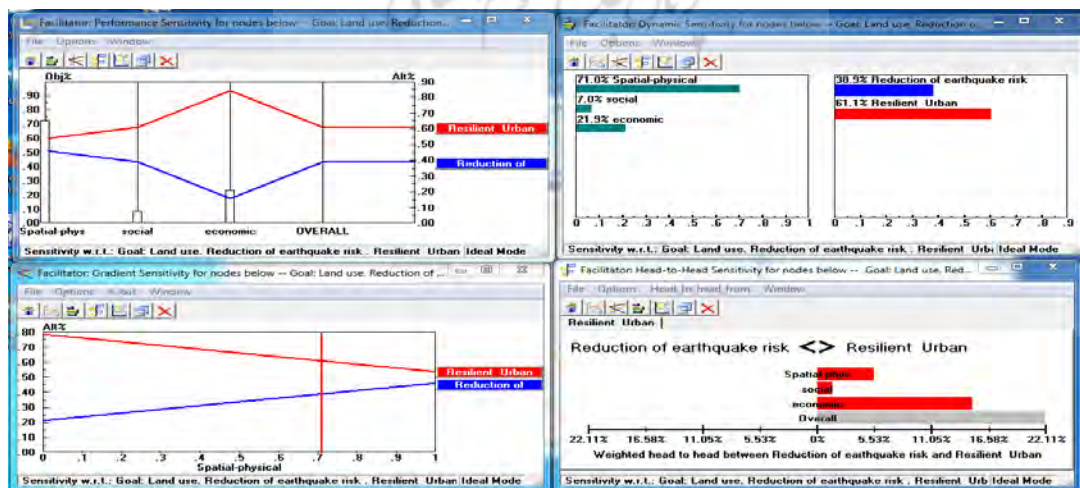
Facilitator: Performance Sensitivity for nodes below -- Goal: Land use. Reduction...

File Options Window

Obj%

Alt%

.90 .80 .70 .60 .50 .40 .30 .20 .10 .00

90 80 70 60 50 40 30 20 10 .00

Resilient Urban

Reduction of

Spatial-phys social economic OVERALL

Sensitivity w.r.t.: Goal: Land use. Reduction of earthquake risk . Resilient Urban Ideal Mode

Facilitator: Dynamic Sensitivity for nodes below -- Goal: Land use. Reduction o...

File Options Window

71.0% Spatial-physical

7.0% social

21.9% economic

0 .1 .2 .3 .4 .5 .6 .7 .8 .9 1

38.9% Reduction of earthquake risk

61.1% Resilient Urban

0 .1 .2 .3 .4 .5 .6 .7 .8 .9

Sensitivity w.r.t.: Goal: Land use. Reduction of earthquake risk . Resilient Urb Ideal Mode

Facilitator: Gradient Sensitivity for nodes below -- Goal: Land use. Reduction of ...

File Options X-Axis Window

Alt%

80 70 60 50 40 30 20 10 .00

Resilient Urban

Reduction of

0 .1 .2 .3 .4 .5 .6 .7 .8 .9 1

Spatial-physical

Sensitivity w.r.t.: Goal: Land use. Reduction of earthquake risk . Resilient Urban Ideal Mode

Facilitator: Head-to-Head Sensitivity for nodes below -- Goal: Land use. Red...

File Options Head to head from Window

Resilient Urban

Reduction of earthquake risk <> Resilient Urban

Spatial-phys

social

economic

Overall

22.11% 16.58% 11.05% 5.53% 0% 5.53% 11.05% 16.58% 22.11%

Weighted head to head between Reduction of earthquake risk and Resilient Urban

Sensitivity w.r.t.: Goal: Land use. Reduction of earthquake risk . Resilient Urb Ideal Mode